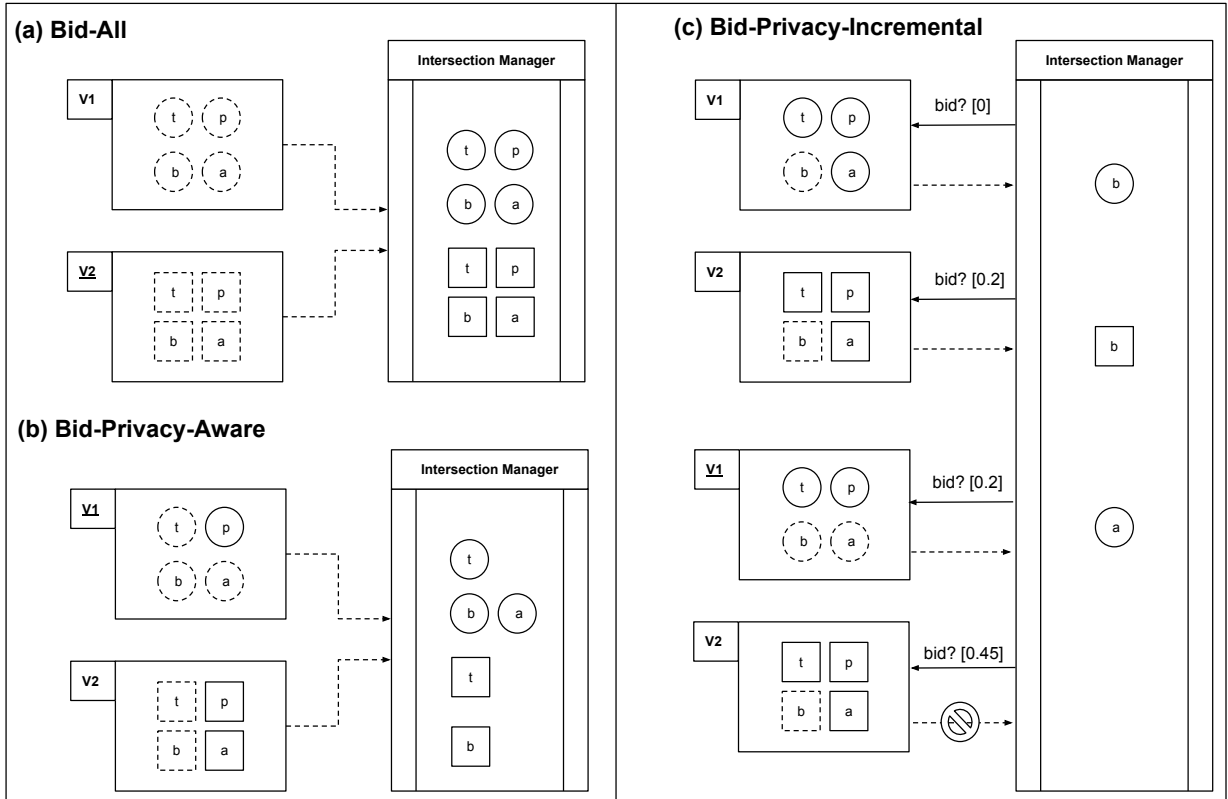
(a) Bid-All

V1
t p
b a

V2
t p
b a

Intersection Manager
t p
b a
t p
b a

(b) Bid-Privacy-Aware

V1
t p
b a

V2
t p
b a

Intersection Manager
t
b a
t
b

(c) Bid-Privacy-Incremental

Intersection Manager

V1
t p
b a
bid? [0]

b

V2
t p
b a
bid? [0.2]

b

V1
t p
b a
bid? [0.2]

a

V2
t p
b a
bid? [0.45]